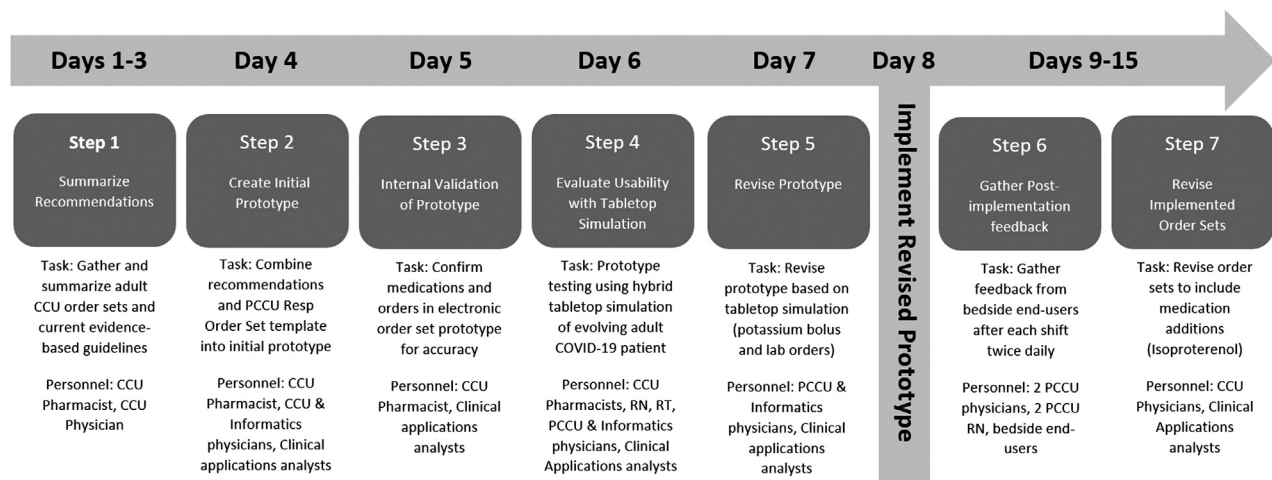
Days 1-3

Step 1

Summarize Recommendations

Task: Gather and summarize adult CCU order sets and current evidence-based guidelines

Personnel: CCU Pharmacist, CCU Physician

Day 4

Step 2

Create Initial Prototype

Task: Combine recommendations and PCCU Resp Order Set template into initial prototype

Personnel: CCU Pharmacist, CCU & Informatics physicians, Clinical applications analysts

Day 5

Step 3

Internal Validation of Prototype

Task: Confirm medications and orders in electronic order set prototype for accuracy

Personnel: CCU Pharmacist, Clinical applications analysts

Day 6

Step 4

Evaluate Usability with Tabletop Simulation

Task: Prototype testing using hybrid tabletop simulation of evolving adult COVID-19 patient

Personnel: CCU Pharmacists, RN, RT, PCCU & Informatics physicians, Clinical Applications analysts

Day 7

Step 5

Revise Prototype

Task: Revise prototype based on tabletop simulation (potassium bolus and lab orders)

Personnel: PCCU & Informatics physicians, Clinical applications analysts

Day 8

Implement Revised Prototype

Days 9-15

Step 6

Gather Post-implementation feedback

Task: Gather feedback from bedside end-users after each shift twice daily

Personnel: 2 PCCU physicians, 2 PCCU RN, bedside end-users

Step 7

Revise Implemented Order Sets

Task: Revise order sets to include medication additions (Isoproterenol)

Personnel: CCU Physicians, Clinical Applications analysts